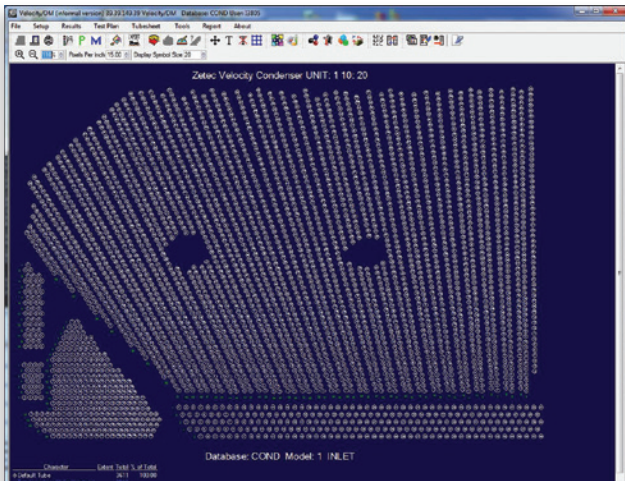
VelocityDM (informal version) 99.99.149.39 VelocityDM Database: COND User: 1000

File Setup Results Test Plan Tubesheet Tools Report About

Pixels Per Inch 15.00 Display Symbol Size 20

Zetec Velocity Condenser UNIT: 1 10: 20

Database: COND Model: 1 INLET

| Character | Extent | Total | % of Total |
|---|---|---|---|
| Default Tube | | 2471 | 100.00 |